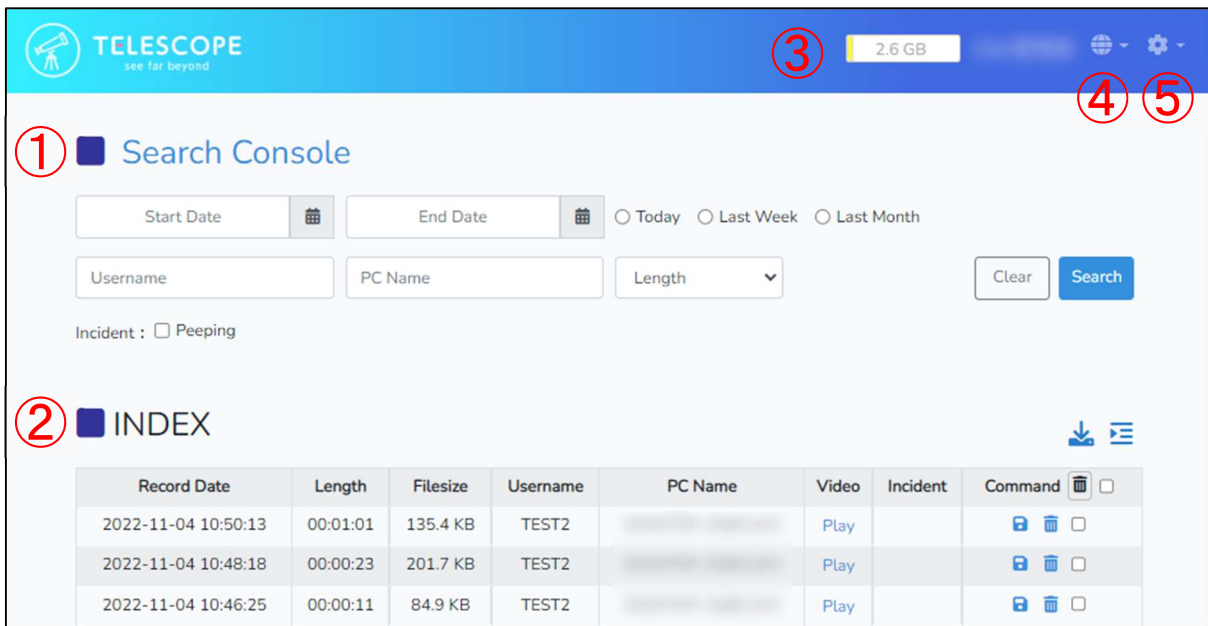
TELESCOPE
see far beyond

③ 2.6 GB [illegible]

④ ⑤

① Search Console

Start Date
End Date
Today
Last Week
Last Month

Username
PC Name
Length
Clear
Search

Incident : Peeping

② INDEX

| Record Date | Length | Filesize | Username | PC Name | Video | Incident | Command |
|---|---|---|---|---|---|---|---|
| 2022-11-04 10:50:13 | 00:01:01 | 135.4 KB | TEST2 | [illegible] | Play | | |
| 2022-11-04 10:48:18 | 00:00:23 | 201.7 KB | TEST2 | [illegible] | Play | | |
| 2022-11-04 10:46:25 | 00:00:11 | 84.9 KB | TEST2 | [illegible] | Play | | |